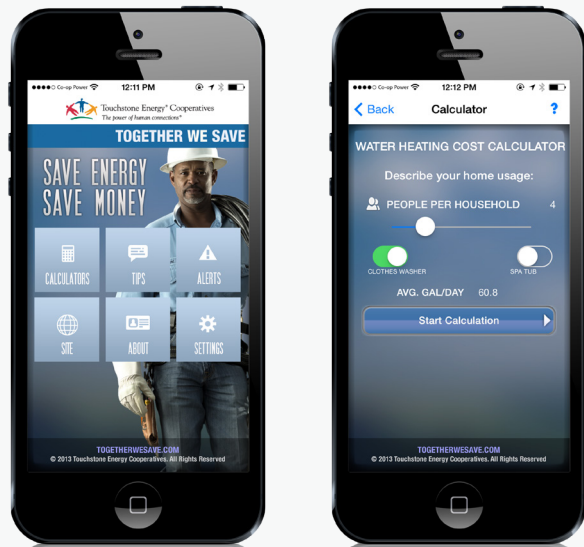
●●●●○ Co-op Power 12:11 PM

Touchstone Energy® Cooperatives
The power of human connections®

TOGETHER WE SAVE

SAVE ENERGY
SAVE MONEY

CALCULATORS
TIPS
ALERTS
SITE
ABOUT
SETTINGS

TOGETHERWESAVE.COM
© 2013 Touchstone Energy Cooperatives. All Rights Reserved

●●●●○ Co-op Power 12:12 PM

Back
Calculator
?

WATER HEATING COST CALCULATOR

Describe your home usage:

PEOPLE PER HOUSEHOLD 4

CLOTHES WASHER
SPA TUB

AVG. GAL/DAY 60.8

Start Calculation

TOGETHERWESAVE.COM
© 2013 Touchstone Energy Cooperatives. All Rights Reserved